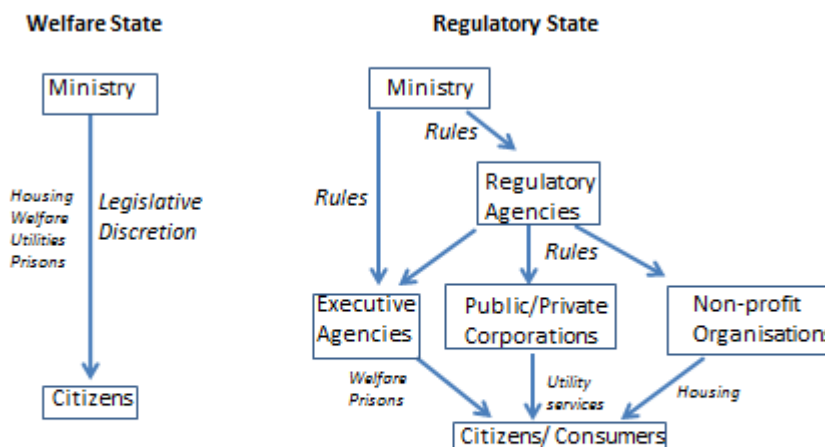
Welfare State

Ministry

Housing
Welfare
Utilities
Prisons

Legislative Discretion

Citizens

Regulatory State

Ministry

Rules

Rules

Regulatory Agencies

Rules

Executive Agencies

Public/Private Corporations

Non-profit Organisations

Welfare
Prisons

Utility services

Housing

Citizens/ Consumers